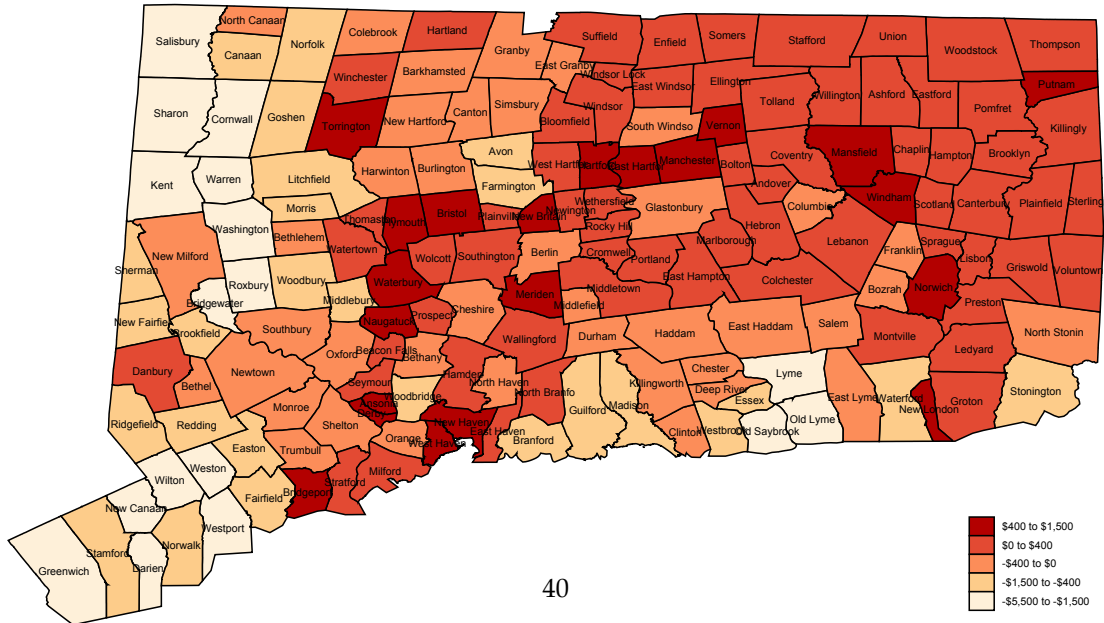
Salisbury
North Canaan
Canaan
Norfolk
Colebrook
Hartland
Granby
Suffield
Enfield
Somers
Stafford
Union
Woodstock
Thompson
East Granby
Windsor Lock
East Windsor
Ellington
Putnam
Sharon
Cornwall
Goshen
Winchester
Barkhamsted
Torrington
New Hartford
Canton
Simsbury
Windsor
Bloomfield
Tolland
Willington
Ashford
Eastford
Pomfret
Killingly
South Windso
Vernon
Kent
Warren
Litchfield
Harwinton
Burlington
Avon
West Hartford
Hartford
East Hartford
Manchester
Bolton
Coventry
Mansfield
Chaplin
Hampton
Brooklyn
Farmington
Andover
Morris
Washington
Thomaston
Plymouth
Bristol
Plainville
New Britain
Newington
Wethersfield
Glastonbury
Columbia
Windham
Scotland
Canterbury
Plainfield
Sterling
Bethlehem
Rocky Hill
Hebron
New Milford
Watertown
Wolcott
Southington
Berlin
Cromwell
Marlborough
Lebanon
Franklin
Sprague
Lisbon
Griswold
Voluntown
Sherman
Roxbury
Woodbury
Waterbury
Portland
East Hampton
Colchester
Bozrah
Norwich
Preston
Bridgewater
Middlebury
Cheshire
Meriden
Middletown
Middlefield
New Fairfield
Brookfield
Southbury
Naugatuck
Prospect
Durham
Haddam
East Haddam
Salem
Montville
Ledyard
North Stonin
Danbury
Oxford
Beacon Falls
Bethany
Wallingford
Bethel
Newtown
Seymour
Hamden
North Haven
Chester
Lyme
Ansonia
Killingworth
Deep River
Monroe
Derby
Woodbridge
North Branfo
Madison
Essex
East Lyme
Waterford
Groton
Stonington
Ridgefield
Redding
Shelton
Orange
New Haven
Guilford
Clinton
Westbrook
Old Saybrook
Old Lyme
New London
West Haven
East Haven
Branford
Trumbull
Easton
Weston
Milford
Stratford
Bridgeport
Wilton
Fairfield
New Canaan
Westport
Stamford
Norwalk
Greenwich
Darien
40
$400 to $1,500
$0 to $400
-$400 to $0
-$1,500 to -$400
-$5,500 to -$1,500